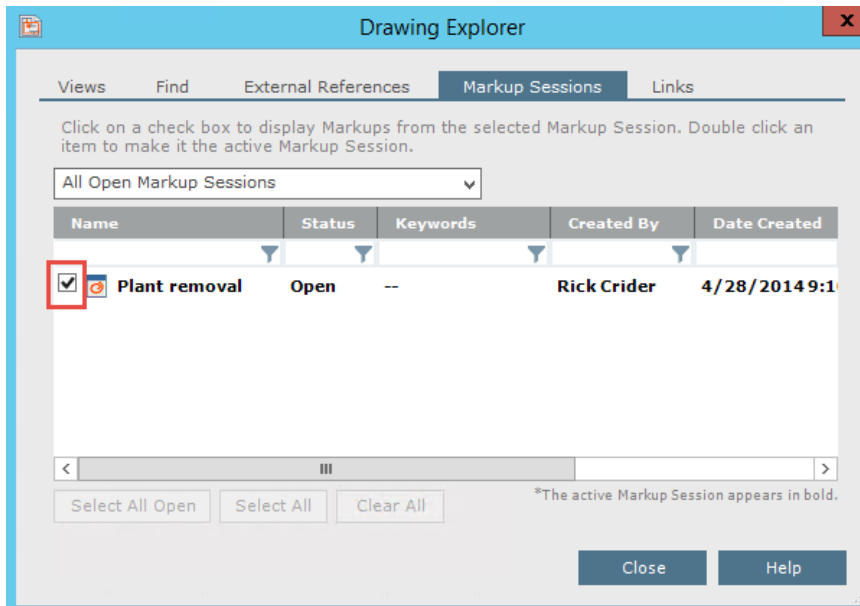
Drawing Explorer

Views Find External References Markup Sessions Links

Click on a check box to display Markups from the selected Markup Session. Double click an item to make it the active Markup Session.

All Open Markup Sessions

| Name | Status | Keywords | Created By | Date Created |
|---|---|---|---|---|
| Plant removal | Open | -- | Rick Crider | 4/28/2014 9:1 |

Select All Open Select All Clear All

*The active Markup Session appears in bold.

Close Help